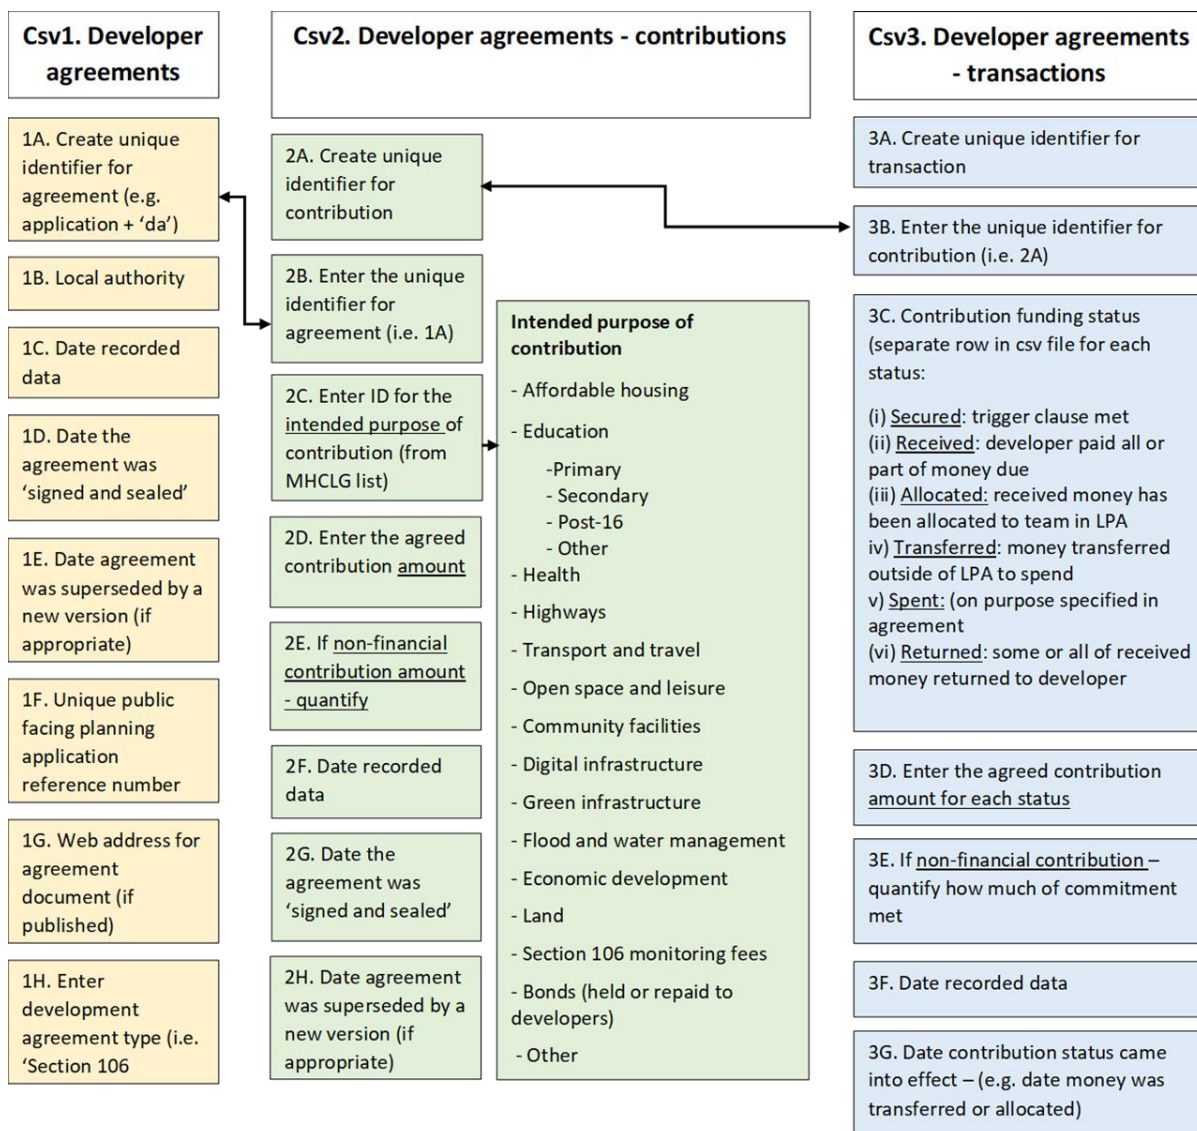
Csv1. Developer agreements

1A. Create unique identifier for agreement (e.g. application + 'da')

1B. Local authority

1C. Date recorded data

1D. Date the agreement was 'signed and sealed'

1E. Date agreement was superseded by a new version (if appropriate)

1F. Unique public facing planning application reference number

1G. Web address for agreement document (if published)

1H. Enter development agreement type (i.e. 'Section 106

Csv2. Developer agreements - contributions

2A. Create unique identifier for contribution

2B. Enter the unique identifier for agreement (i.e. 1A)

2C. Enter ID for the intended purpose of contribution (from MHCLG list)

2D. Enter the agreed contribution amount

2E. If non-financial contribution amount - quantify

2F. Date recorded data

2G. Date the agreement was 'signed and sealed'

2H. Date agreement was superseded by a new version (if appropriate)

Intended purpose of contribution

- Affordable housing
- Education
-Primary
- Secondary
- Post-16
- Other
- Health
- Highways
- Transport and travel
- Open space and leisure
- Community facilities
- Digital infrastructure
- Green infrastructure
- Flood and water management
- Economic development
- Land
- Section 106 monitoring fees
- Bonds (held or repaid to developers)
- Other

Csv3. Developer agreements - transactions

3A. Create unique identifier for transaction

3B. Enter the unique identifier for contribution (i.e. 2A)

3C. Contribution funding status (separate row in csv file for each status:

(i) Secured: trigger clause met
(ii) Received: developer paid all or part of money due
(iii) Allocated: received money has been allocated to team in LPA
iv) Transferred: money transferred outside of LPA to spend
v) Spent: (on purpose specified in agreement
(vi) Returned: some or all of received money returned to developer

3D. Enter the agreed contribution amount for each status

3E. If non-financial contribution – quantify how much of commitment met

3F. Date recorded data

3G. Date contribution status came into effect – (e.g. date money was transferred or allocated)